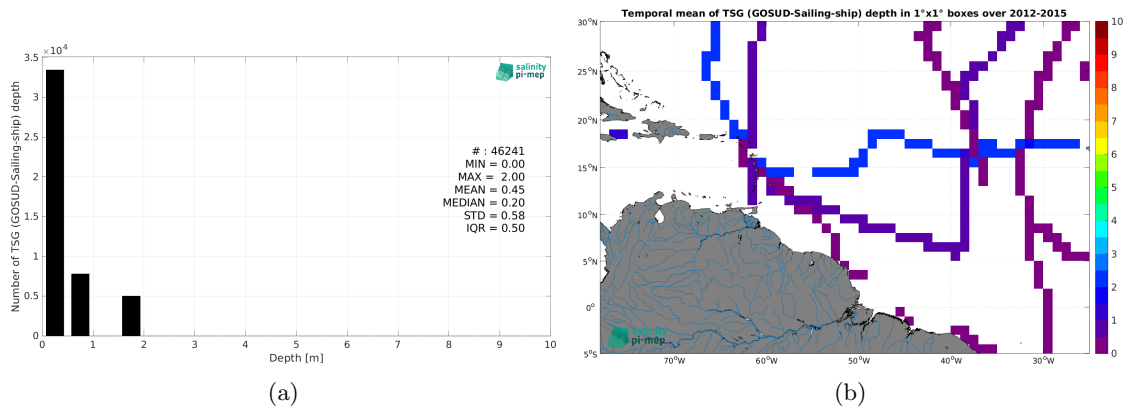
$\times 10^4$
3.5
3
2.5
2
1.5
1
0.5
0
Number of TSG (GOSUD-Sailing-ship) depth
salinity pi-mep
# : 46241
MIN = 0.00
MAX = 2.00
MEAN = 0.45
MEDIAN = 0.20
STD = 0.58
IQR = 0.50
0 1 2 3 4 5 6 7 8 9 10
Depth [m]
(a)

Temporal mean of TSG (GOSUD-Sailing-ship) depth in 1°x1° boxes over 2012-2015
30°N
25°N
20°N
15°N
10°N
5°N
0°
5°S
70°W 60°W 50°W 40°W 30°W
salinity pi-mep
10
9
8
7
6
5
4
3
2
1
0
(b)